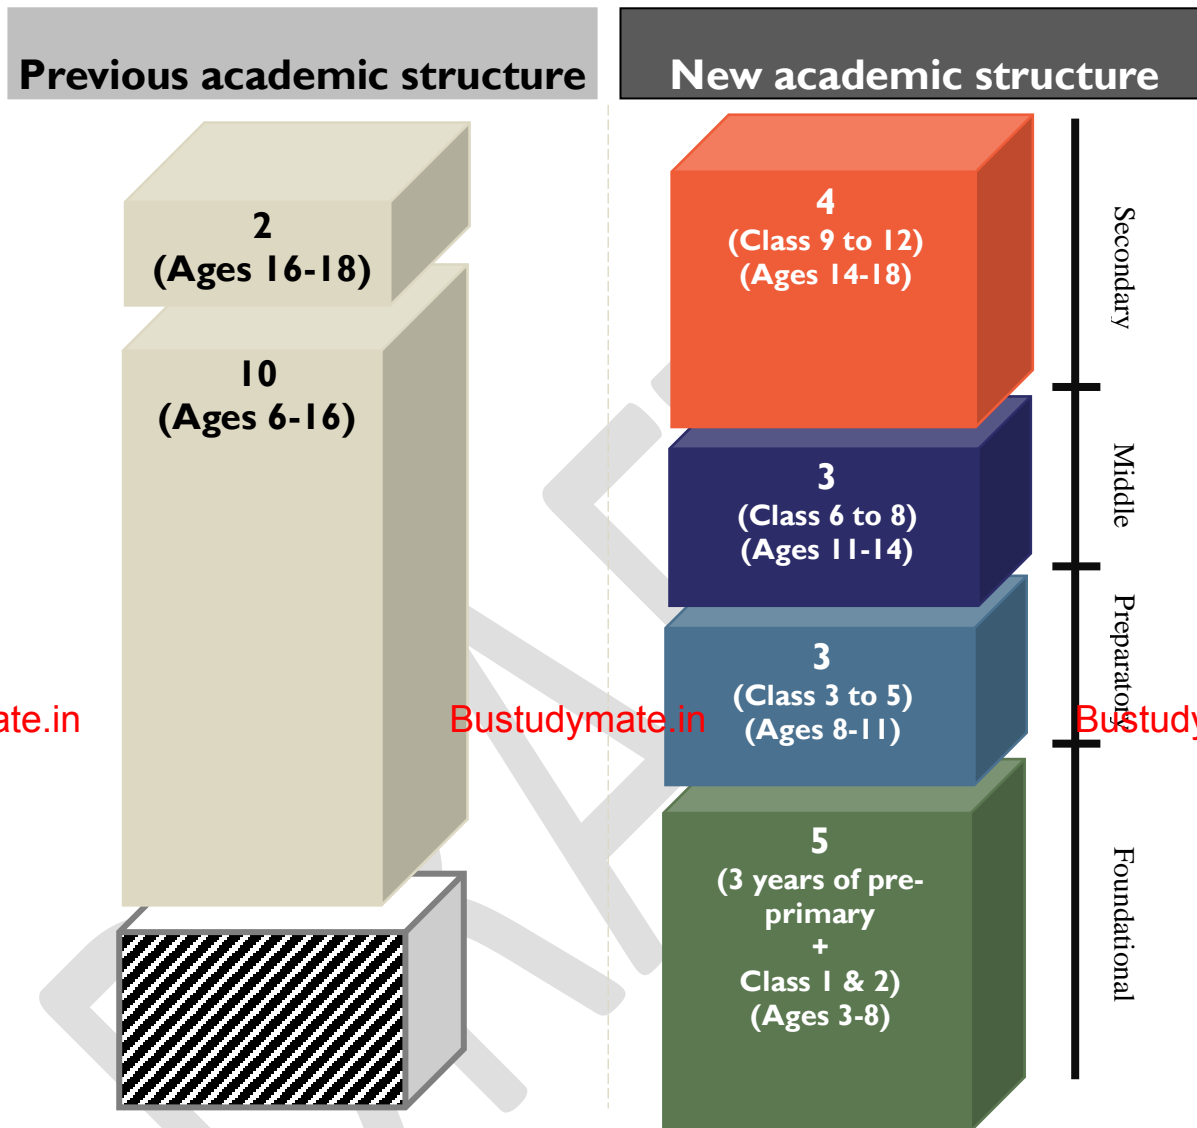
Previous academic structure

New academic structure

2
(Ages 16-18)

10
(Ages 6-16)

4
(Class 9 to 12)
(Ages 14-18)

Secondary

3
(Class 6 to 8)
(Ages 11-14)

Middle

3
(Class 3 to 5)
(Ages 8-11)

Preparatory

5
(3 years of pre-primary
+
Class 1 & 2)
(Ages 3-8)

Foundational

ate.in Bustudymate.in Bustudy